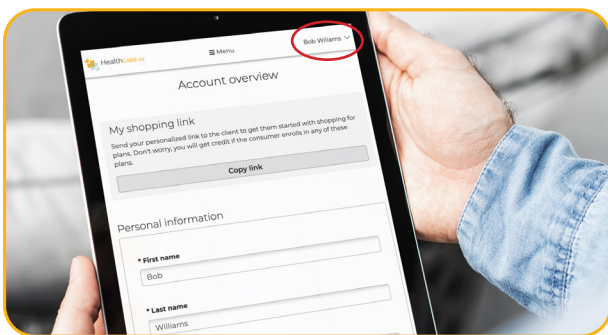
HealthCARE.us

☰ Menu

Bob Williams

Account overview

My shopping link

Send your personalized link to the client to get them started with shopping for plans. Don't worry, you will get credit if the consumer enrolls in any of these plans.

Copy link

Personal information

* First name

Bob

* Last name

Williams